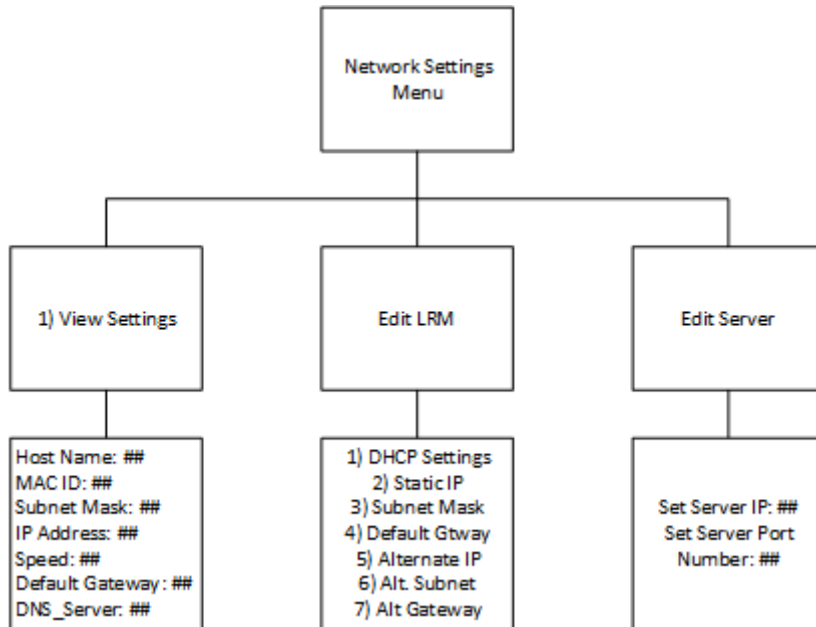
Network Settings Menu

1) View Settings

Edit LRM

Edit Server

Host Name: ##
MAC ID: ##
Subnet Mask: ##
IP Address: ##
Speed: ##
Default Gateway: ##
DNS_Server: ##

1) DHCP Settings
2) Static IP
3) Subnet Mask
4) Default Gtway
5) Alternate IP
6) Alt. Subnet
7) Alt Gateway

Set Server IP: ##
Set Server Port Number: ##